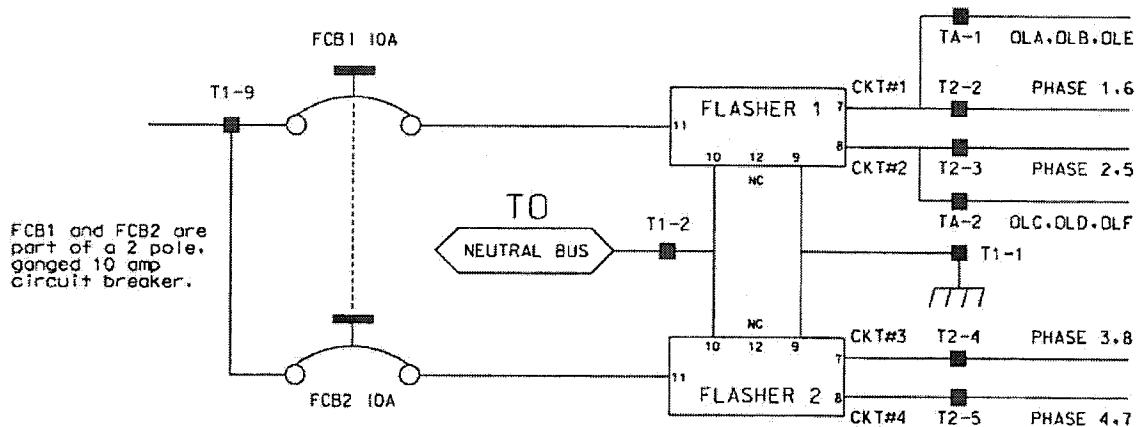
FCB1 10A

T1-9

FLASHER 1

11

10 12 9

NC

7

8

CKT#1

CKT#2

TA-1 OLA,OLB,OLE

T2-2 PHASE 1,6

T2-3 PHASE 2,5

TA-2 OLC,OLD,OLF

FCB1 and FCB2 are part of a 2 pole, ganged 10 amp circuit breaker.

TO

NEUTRAL BUS

T1-2

T1-1

NC

10 12 9

11

FLASHER 2

7

8

CKT#3

CKT#4

T2-4 PHASE 3,8

T2-5 PHASE 4,7

FCB2 10A